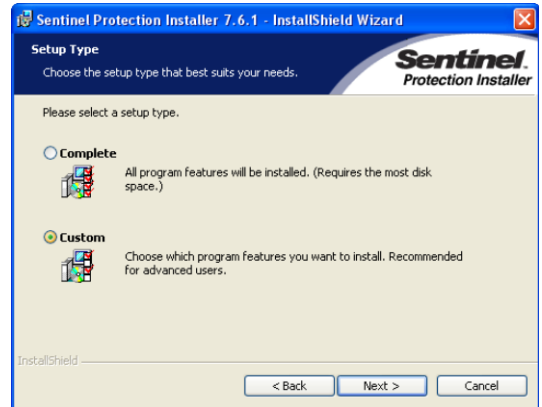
Sentinel Protection Installer 7.6.1 - InstallShield Wizard

Setup Type

Choose the setup type that best suits your needs.

Sentinel. Protection Installer

Please select a setup type.

Complete

All program features will be installed. (Requires the most disk space.)

Custom

Choose which program features you want to install. Recommended for advanced users.

InstallShield

< Back

Next >

Cancel